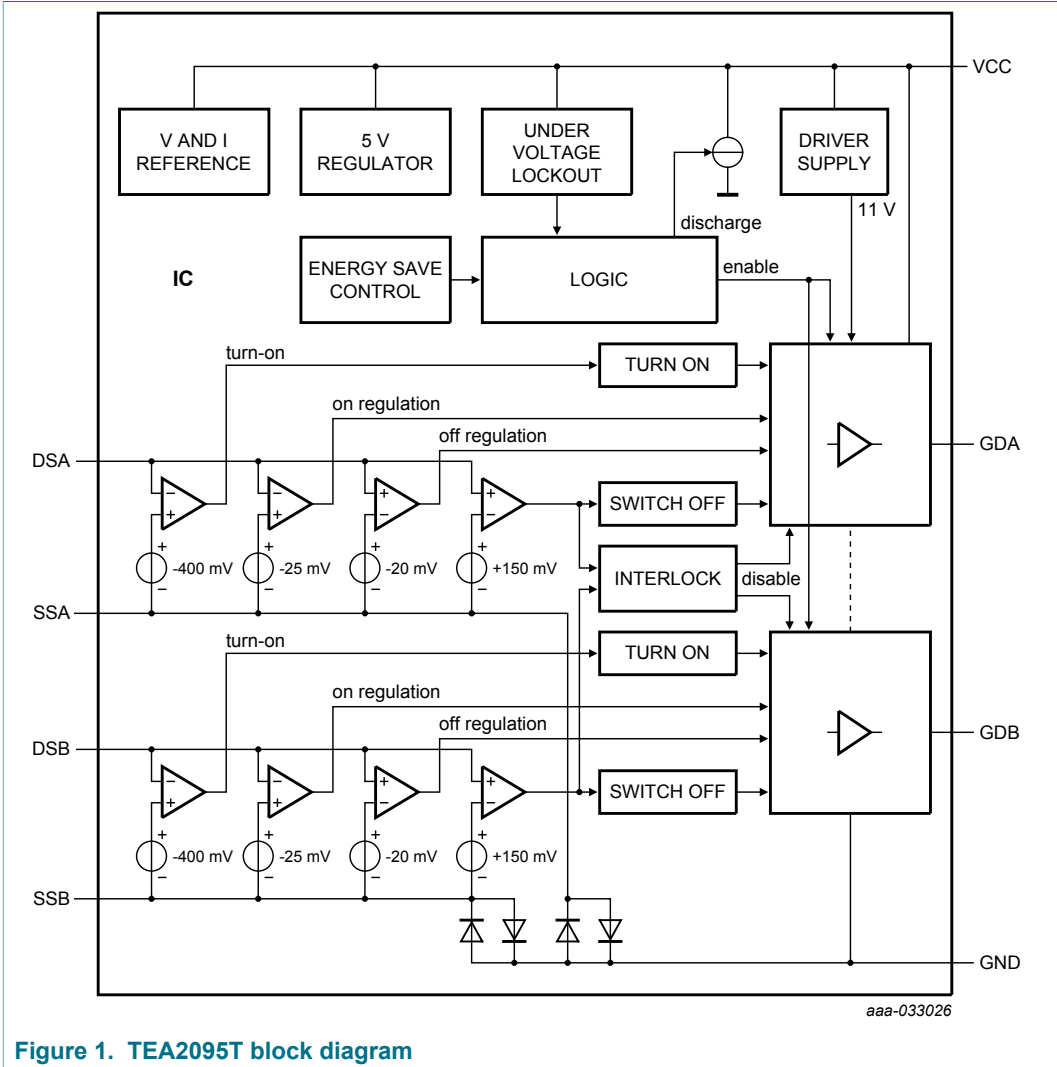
VCC

V AND I REFERENCE

5 V REGULATOR

UNDER VOLTAGE LOCKOUT

DRIVER SUPPLY

discharge

11 V

IC

ENERGY SAVE CONTROL

LOGIC

enable

turn-on

TURN ON

on regulation

off regulation

DSA

GDA

SWITCH OFF

$-$ $+$ $-$ $+$ $+$ $-$ $+$ $-$

$+$ -400 mV $-$

$+$ -25 mV $-$

$+$ -20 mV $-$

$+$ +150 mV $-$

INTERLOCK

disable

SSA

turn-on

TURN ON

on regulation

off regulation

DSB

GDB

SWITCH OFF

$-$ $+$ $-$ $+$ $+$ $-$ $+$ $-$

$+$ -400 mV $-$

$+$ -25 mV $-$

$+$ -20 mV $-$

$+$ +150 mV $-$

SSB

GND

aaa-033026

Figure 1. TEA2095T block diagram